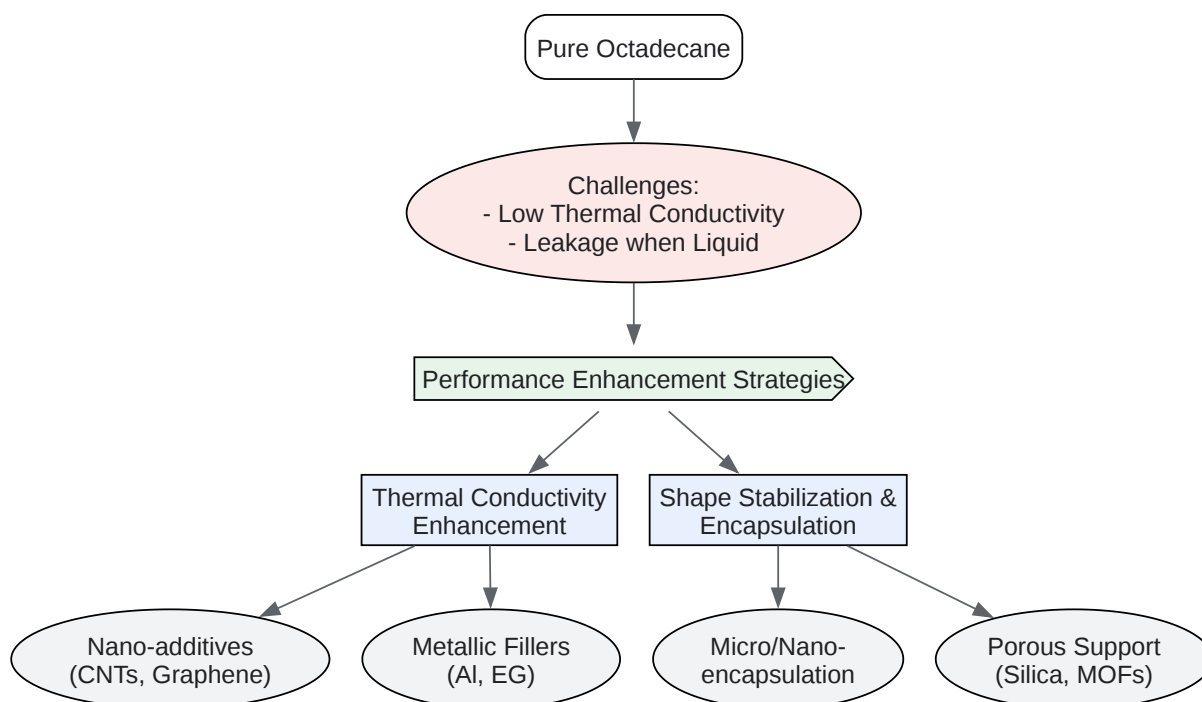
Pure Octadecane

Challenges:
- Low Thermal Conductivity
- Leakage when Liquid

Performance Enhancement Strategies

Thermal Conductivity Enhancement

Shape Stabilization & Encapsulation

Nano-additives (CNTs, Graphene)

Metallic Fillers (Al, EG)

Micro/Nano-encapsulation

Porous Support (Silica, MOFs)